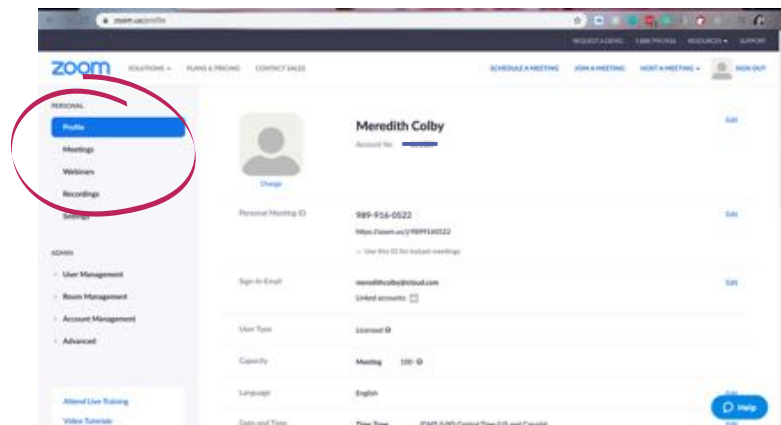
zoom.us/profile

REQUEST A DEMO   1.888.799.9666   RESOURCES ▾   SUPPORT

zoom   SOLUTIONS ▾   PLANS & PRICING   CONTACT SALES   SCHEDULE A MEETING   JOIN A MEETING   HOST A MEETING ▾   SIGN OUT

PERSONAL
Profile
Meetings
Webinars
Recordings
Settings

ADMIN
› User Management
› Room Management
› Account Management
› Advanced

Attend Live Training
Video Tutorials

Change

Meredith Colby
Account No. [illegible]

Edit

Personal Meeting ID   989-916-0522
https://zoom.us/j/9899160522
✓ Use this ID for instant meetings
Edit

Sign-In Email   meredithcolby@icloud.com
Linked accounts:
Edit

User Type   Licensed

Capacity   Meeting   100

Language   English

Date and Time   Time Zone   (GMT-5:00) Central Time (US and Canada)

Help